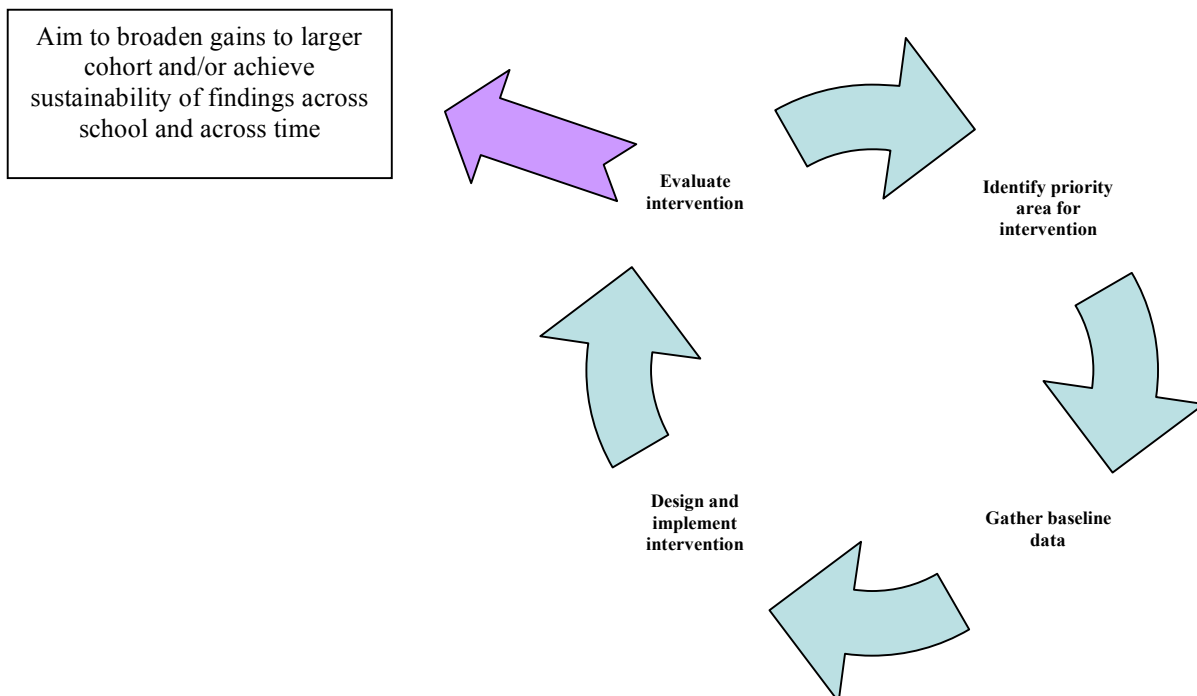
Aim to broaden gains to larger cohort and/or achieve sustainability of findings across school and across time

Evaluate intervention

Identify priority area for intervention

Gather baseline data

Design and implement intervention